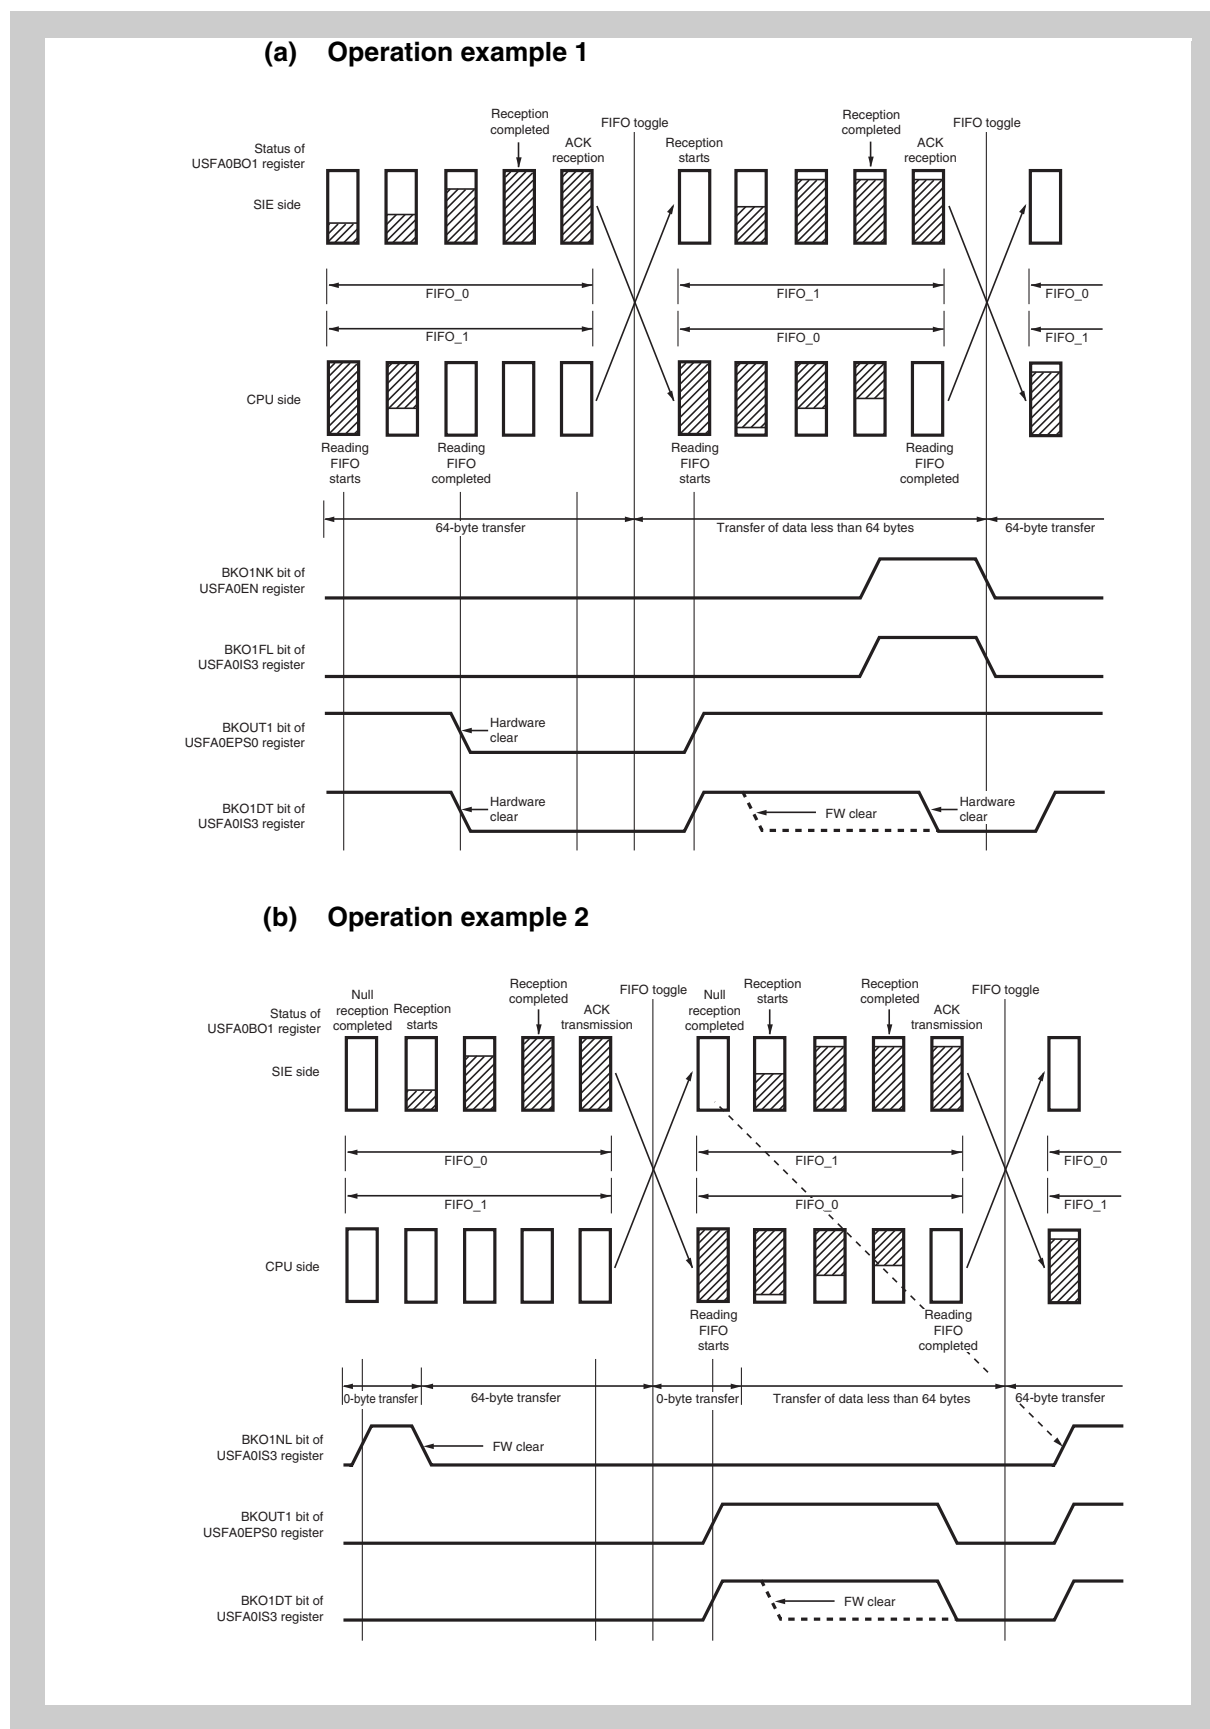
(a) Operation example 1

Status of USFA0BO1 register

SIE side

Reception completed

ACK reception

FIFO toggle

Reception starts

Reception completed

ACK reception

FIFO toggle

FIFO_0

FIFO_1

FIFO_0

FIFO_1

FIFO_0

FIFO_1

CPU side

Reading FIFO starts

Reading FIFO completed

Reading FIFO starts

Reading FIFO completed

64-byte transfer

Transfer of data less than 64 bytes

64-byte transfer

BKO1NK bit of USFA0EN register

BKO1FL bit of USFA0IS3 register

BKOUT1 bit of USFA0EPS0 register

Hardware clear

BKO1DT bit of USFA0IS3 register

Hardware clear

FW clear

Hardware clear

(b) Operation example 2

Status of USFA0BO1 register

Null reception completed

Reception starts

Reception completed

ACK transmission

FIFO toggle

Null reception completed

Reception starts

Reception completed

ACK transmission

FIFO toggle

SIE side

FIFO_0

FIFO_1

FIFO_1

FIFO_0

FIFO_0

FIFO_1

CPU side

Reading FIFO starts

Reading FIFO completed

0-byte transfer

64-byte transfer

0-byte transfer

Transfer of data less than 64 bytes

64-byte transfer

BKO1NL bit of USFA0IS3 register

FW clear

BKOUT1 bit of USFA0EPS0 register

BKO1DT bit of USFA0IS3 register

FW clear